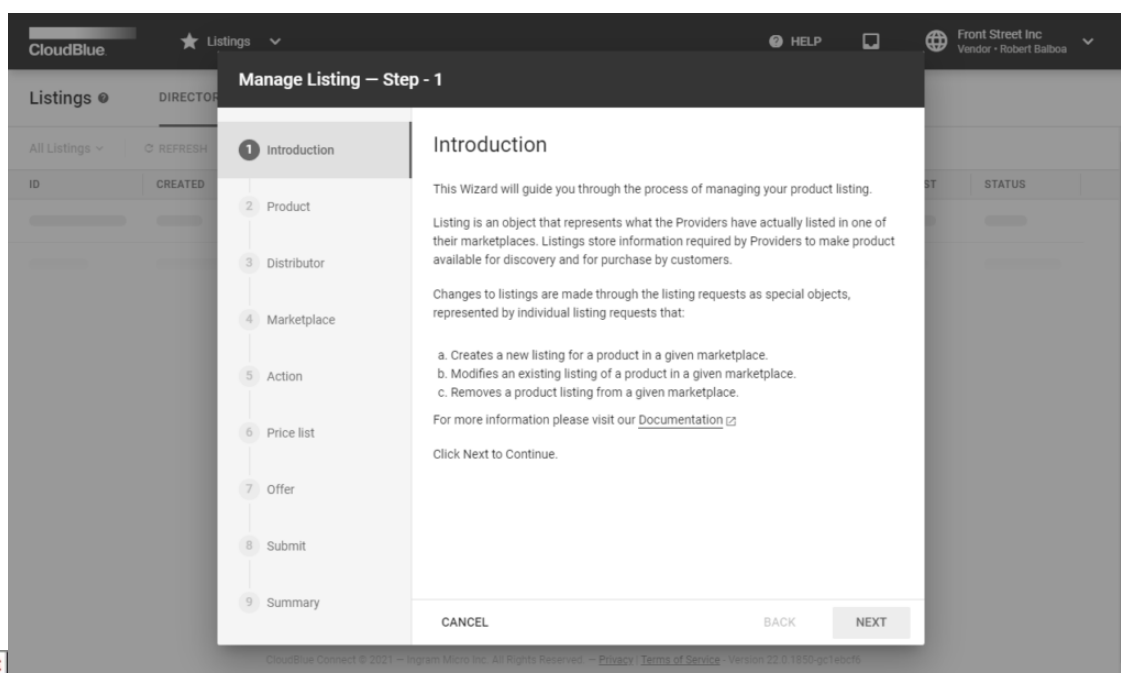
CloudBlue Listings HELP Front Street Inc Vendor • Robert Balboa

Listings DIRECTOR

All Listings REFRESH

ID CREATED ST STATUS

Manage Listing — Step - 1

1 Introduction
2 Product
3 Distributor
4 Marketplace
5 Action
6 Price list
7 Offer
8 Submit
9 Summary

Introduction

This Wizard will guide you through the process of managing your product listing.

Listing is an object that represents what the Providers have actually listed in one of their marketplaces. Listings store information required by Providers to make product available for discovery and for purchase by customers.

Changes to listings are made through the listing requests as special objects, represented by individual listing requests that:

a. Creates a new listing for a product in a given marketplace.
b. Modifies an existing listing of a product in a given marketplace.
c. Removes a product listing from a given marketplace.

For more information please visit our Documentation

Click Next to Continue.

CANCEL BACK NEXT

CloudBlue Connect © 2021 — Ingram Micro Inc. All Rights Reserved. — Privacy | Terms of Service · Version 22.0.1850-gc1eocf6